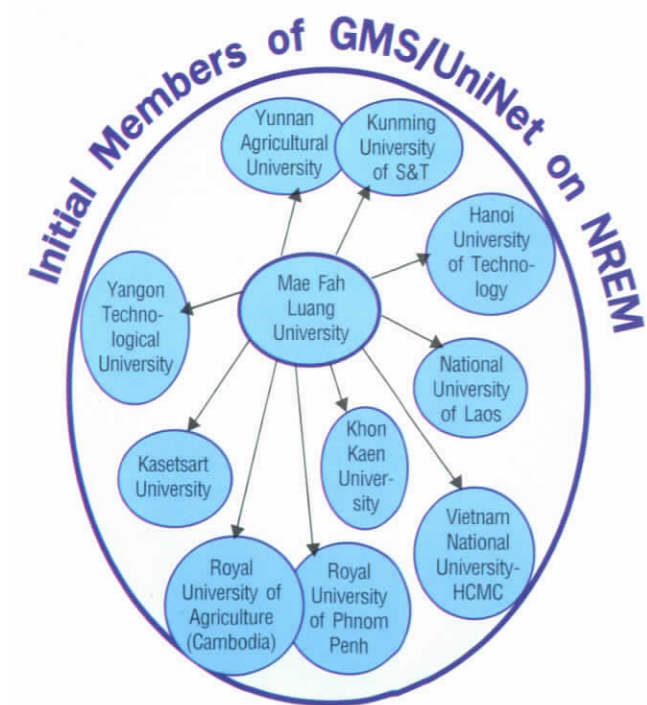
Initial Members of GMS/UniNet on NREM

Yunnan Agricultural University

Kunming University of S&T

Hanoi University of Technology

Yangon Technological University

Mae Fah Luang University

National University of Laos

Khon Kaen University

Kasetsart University

Vietnam National University-HCMC

Royal University of Agriculture (Cambodia)

Royal University of Phnom Penh